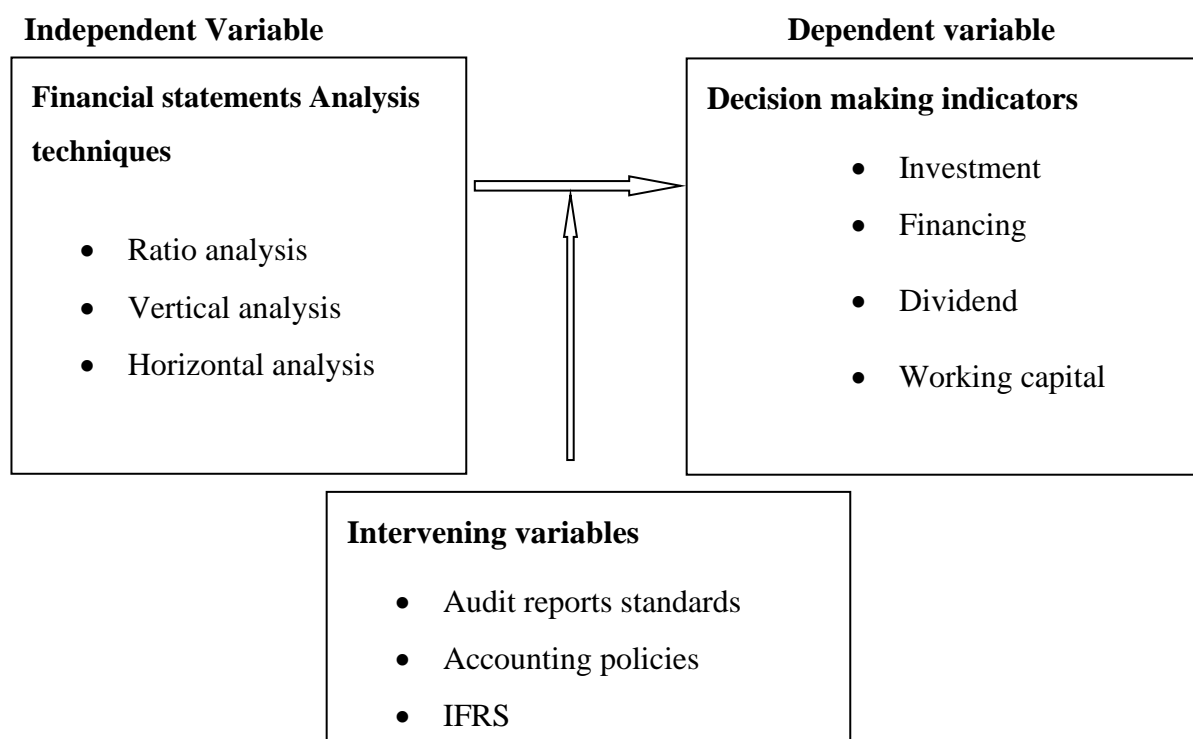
**Independent Variable**

**Financial statements Analysis techniques**

- Ratio analysis
- Vertical analysis
- Horizontal analysis

**Dependent variable**

**Decision making indicators**

- Investment
- Financing
- Dividend
- Working capital

**Intervening variables**

- Audit reports standards
- Accounting policies
- IFRS